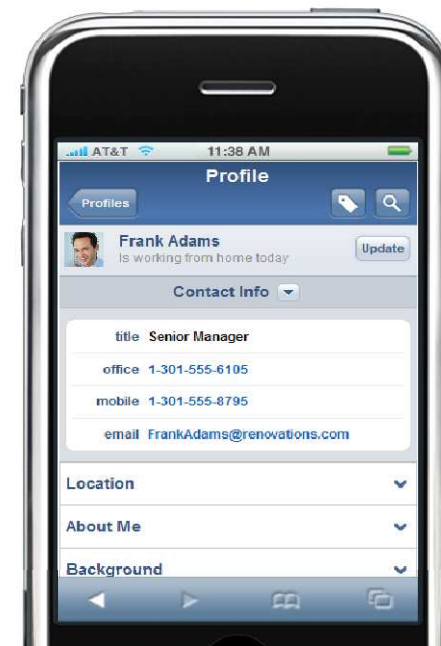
AT&T 11:38 AM

Profile

Profiles

Frank Adams
Is working from home today

Update

Contact Info

title Senior Manager
office 1-301-555-6105
mobile 1-301-555-8795
email FrankAdams@renovations.com

Location

About Me

Background